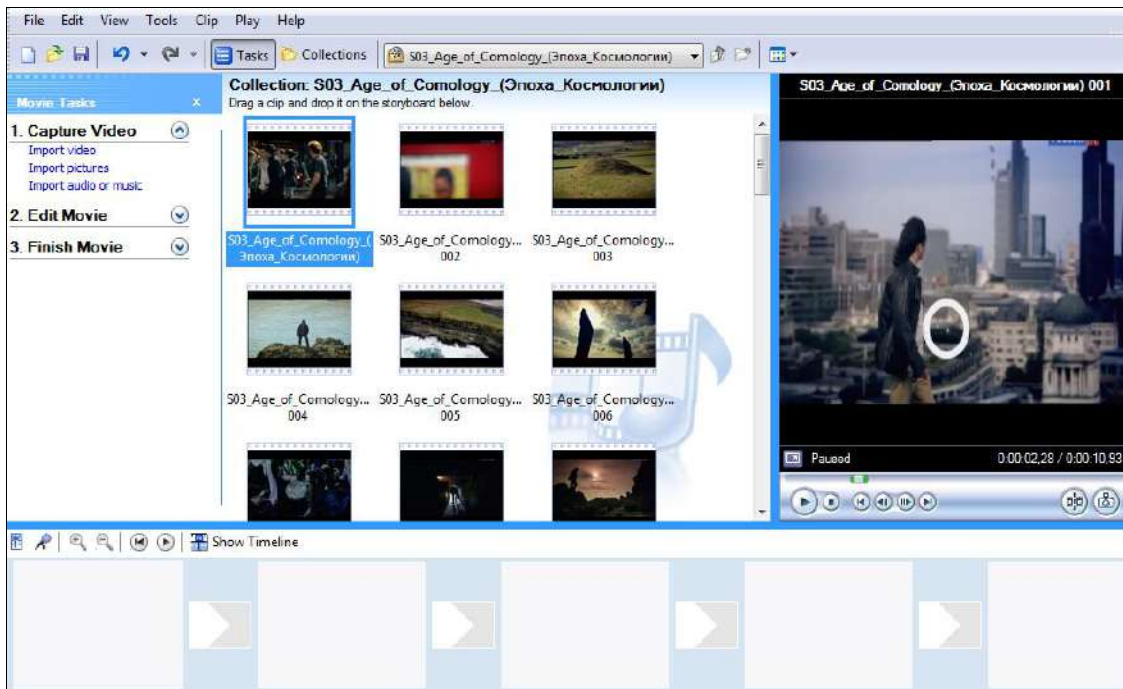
File Edit View Tools Clip Play Help

Tasks Collections S03_Age_of_Comology_(Эпоха_Космологии)

Movie Tasks ×

1. Capture Video
Import video
Import pictures
Import audio or music

2. Edit Movie

3. Finish Movie

Collection: S03_Age_of_Comology_(Эпоха_Космологии)
Drag a clip and drop it on the storyboard below.

S03_Age_of_Comology_(Эпоха_Космологии)
S03_Age_of_Comology... 002
S03_Age_of_Comology... 003
S03_Age_of_Comology... 004
S03_Age_of_Comology... 005
S03_Age_of_Comology... 006

S03_Age_of_Comology_(Эпоха_Космологии) 001

Paused 0:00:02,28 / 0:00:10,93

Show Timeline